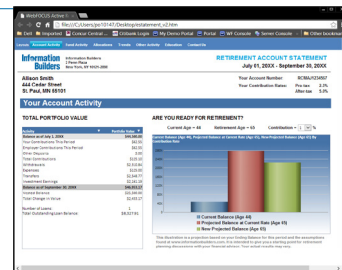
WebFOCUS Active
file:///C:/Users/pc10147/Desktop/statement_v2.htm
Dell Imported Concur Central... Citibank Login My Demo Portal WF Console Sencha Console Other bookmarks
Account Activity Fund Activity Allocations Trends Other Activity Education Contact Us

Information Builders
Information Builders
2 Penn Plaza
New York, NY 10121-2898

RETIREMENT ACCOUNT STATEMENT
July 01, 20XX - September 30, 20XX

Allison Smith
444 Cedar Street
St. Paul, MN 55101

Your Account Number RCBA/123457
Your Contribution Rates: Pre-tax 3.5%
After-tax 5.0%

Your Account Activity

TOTAL PORTFOLIO VALUE

| Activity | Portfolio Value |
|---|---|
| Balance as of July 1, 20XX | $94,388.00 |
| Your Contributions This Period | $82.00 |
| Employer Contributions This Period | $82.00 |
| Other Deposits | $.00 |
| Total Contributions | $125.02 |
| Withdrawals | $2,610.64 |
| Expenses | $110.00 |
| Transfers | $2,546.77 |
| Investment Earnings | $2,141.18 |
| Balance as of September 30, 20XX | $96,013.17 |
| Income Balance | $10,449.00 |
| Total Change in Value | $2,693.17 |
| Number of Loans | 1 |
| Total Outstanding Loan Balance | $8,627.91 |

ARE YOU READY FOR RETIREMENT?

Current Age = 48 Retirement Age = 65 Contribution = 1 %

Current Balance (Age 48), Projected Balance at Current Rate (Age 65), Projected Balance at New Contribution Rate

Current Balance (Age 48)
Projected Balance at Current Rate (Age 65)
New Projected Balance (Age 65)

This illustration is a projection based on your ending Balance for this period and the assumptions found at www.informationbuilders.com. It is intended to give you a starting point for retirement planning discussions with your financial advisor. Your actual results may vary.